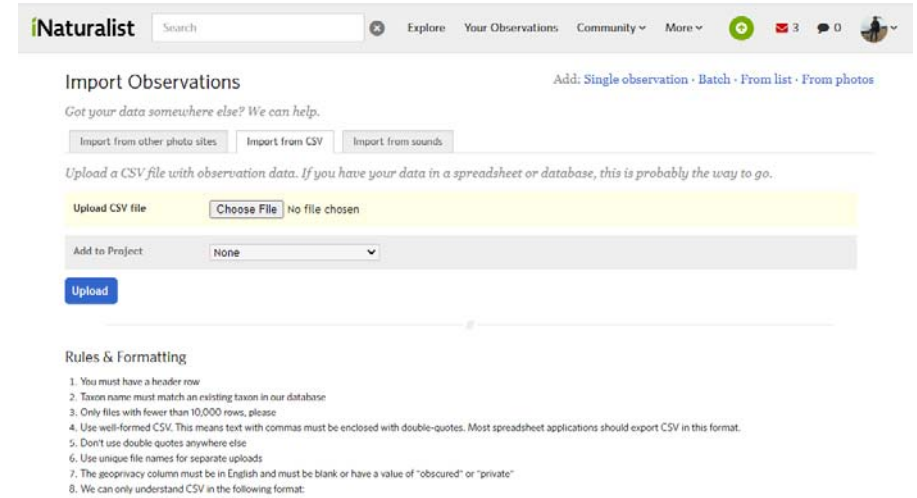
iNaturalist Search Explore Your Observations Community More 3 0

Import Observations

Add: Single observation · Batch · From list · From photos

Got your data somewhere else? We can help.

Import from other photo sites | Import from CSV | Import from sounds

Upload a CSV file with observation data. If you have your data in a spreadsheet or database, this is probably the way to go.

Upload CSV file Choose File No file chosen

Add to Project None

Upload

Rules & Formatting

1. You must have a header row
2. Taxon name must match an existing taxon in our database
3. Only files with fewer than 10,000 rows, please
4. Use well-formed CSV. This means text with commas must be enclosed with double-quotes. Most spreadsheet applications should export CSV in this format.
5. Don't use double quotes anywhere else
6. Use unique file names for separate uploads
7. The geoprivacy column must be in English and must be blank or have a value of "obscured" or "private"
8. We can only understand CSV in the following format: